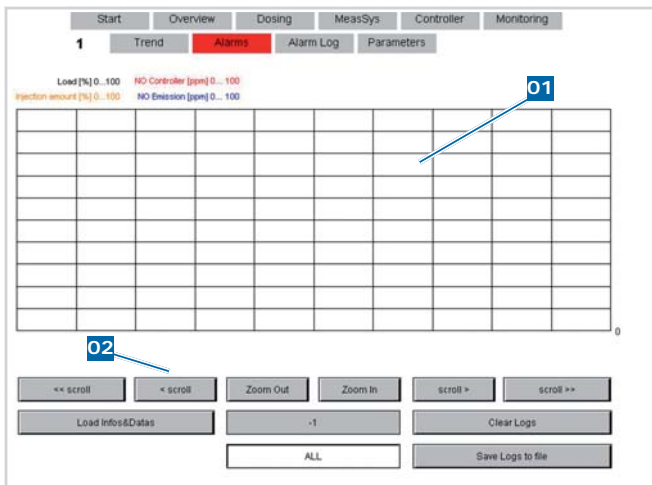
Start Overview Dosing MeasSys Controller Monitoring

1 Trend Alarms Alarm Log Parameters

Load [%] 0...100 NO Controller [ppm] 0... 100

Injection amount [%] 0...100 NO Emission [ppm] 0... 100

01

0

02

<< scroll < scroll Zoom Out Zoom In scroll > scroll >>

Load Infos&Datas -1 Clear Logs

ALL Save Logs to file